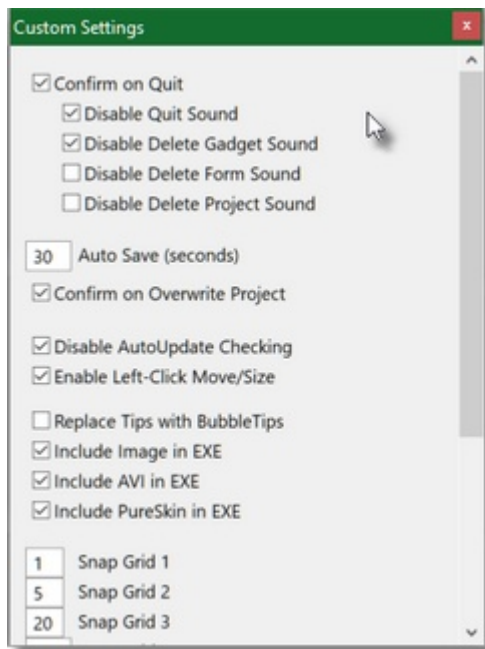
Custom Settings

x

☑ Confirm on Quit
☑ Disable Quit Sound
☑ Disable Delete Gadget Sound
☐ Disable Delete Form Sound
☐ Disable Delete Project Sound

30 Auto Save (seconds)
☑ Confirm on Overwrite Project

☑ Disable AutoUpdate Checking
☑ Enable Left-Click Move/Size

☐ Replace Tips with BubbleTips
☑ Include Image in EXE
☑ Include AVI in EXE
☑ Include PureSkin in EXE

1 Snap Grid 1
5 Snap Grid 2
20 Snap Grid 3
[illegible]